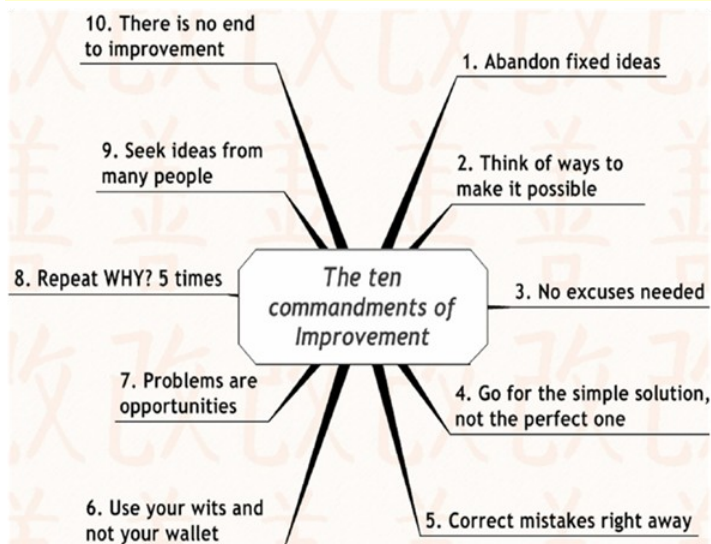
The ten commandments of Improvement

1. Abandon fixed ideas

2. Think of ways to make it possible

3. No excuses needed

4. Go for the simple solution, not the perfect one

5. Correct mistakes right away

6. Use your wits and not your wallet

7. Problems are opportunities

8. Repeat WHY? 5 times

9. Seek ideas from many people

10. There is no end to improvement